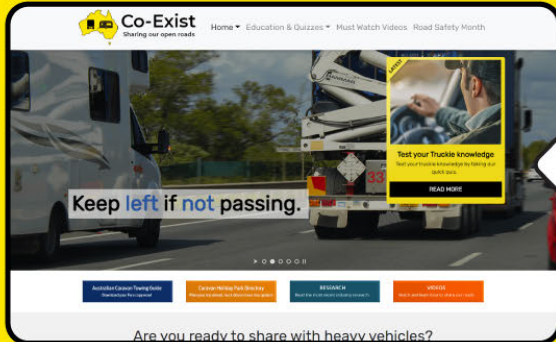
Co-Exist
Sharing our open roads

Home ▾ Education & Quizzes ▾ Must Watch Videos Road Safety Month

LATEST

Test your Truckie knowledge

Test your truckie knowledge by taking our quick quiz.

READ MORE

Keep left if not passing.

33

Australian Caravan Towing Guide
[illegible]

Caravan Holiday Park Directory
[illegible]

RESEARCH
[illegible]

VIDEOS
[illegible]

Are you ready to share with heavy vehicles?